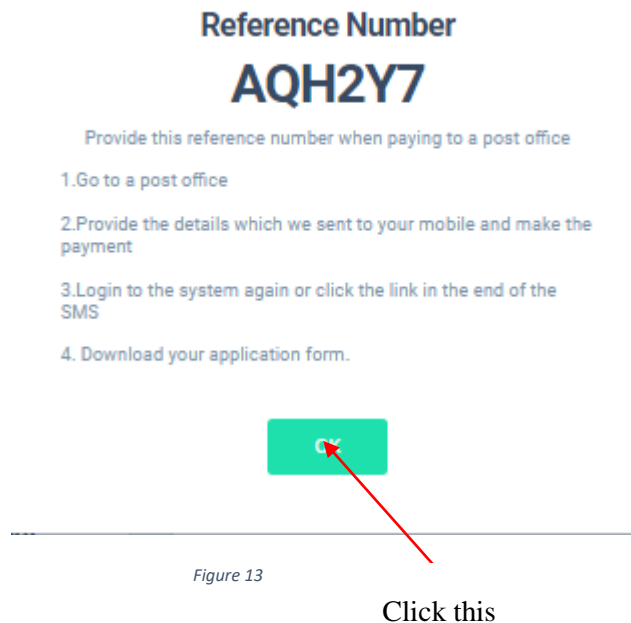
Reference Number

AQH2Y7

Provide this reference number when paying to a post office

1.Go to a post office

2.Provide the details which we sent to your mobile and make the payment

3.Login to the system again or click the link in the end of the SMS

4. Download your application form.

OK

Figure 13

Click this